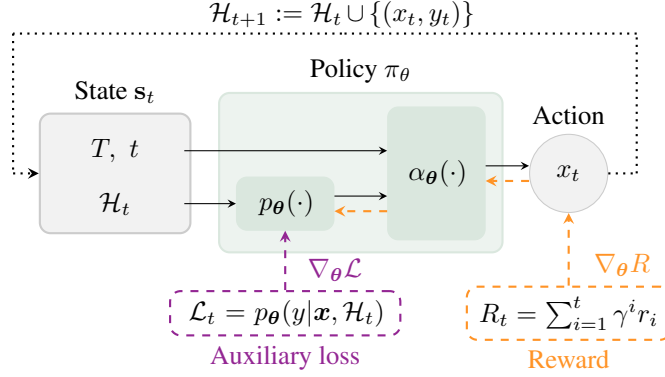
$\mathcal{H}_{t+1} := \mathcal{H}_t \cup \{(x_t, y_t)\}$

Policy $\pi_\theta$

State $\mathbf{s}_t$

$T,\ t$

$\mathcal{H}_t$

$p_{\boldsymbol{\theta}}(\cdot)$

$\alpha_{\boldsymbol{\theta}}(\cdot)$

Action

$x_t$

$\nabla_{\boldsymbol{\theta}}\mathcal{L}$

$\nabla_{\boldsymbol{\theta}}R$

$\mathcal{L}_t = p_{\boldsymbol{\theta}}(y|\boldsymbol{x}, \mathcal{H}_t)$

Auxiliary loss

$R_t = \sum_{i=1}^{t} \gamma^i r_i$

Reward